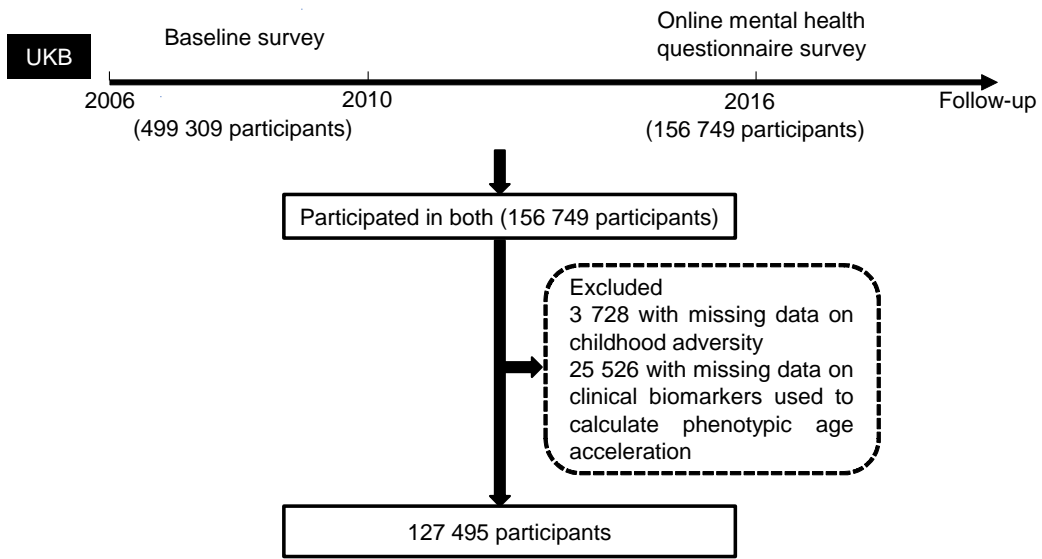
UKB

Baseline survey

Online mental health questionnaire survey

2006
(499 309 participants)

2010

2016
(156 749 participants)

Follow-up

Participated in both (156 749 participants)

Excluded
3 728 with missing data on childhood adversity
25 526 with missing data on clinical biomarkers used to calculate phenotypic age acceleration

127 495 participants